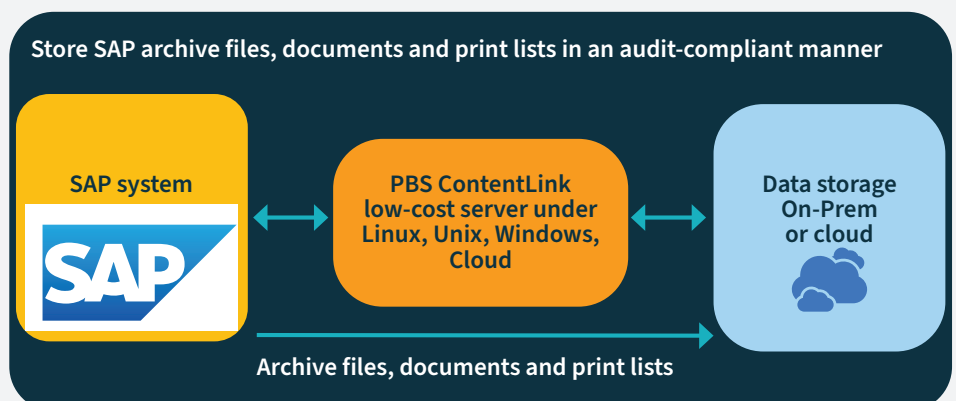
Store SAP archive files, documents and print lists in an audit-compliant manner

SAP system

SAP

PBS ContentLink low-cost server under Linux, Unix, Windows, Cloud

Data storage On-Prem or cloud

Archive files, documents and print lists